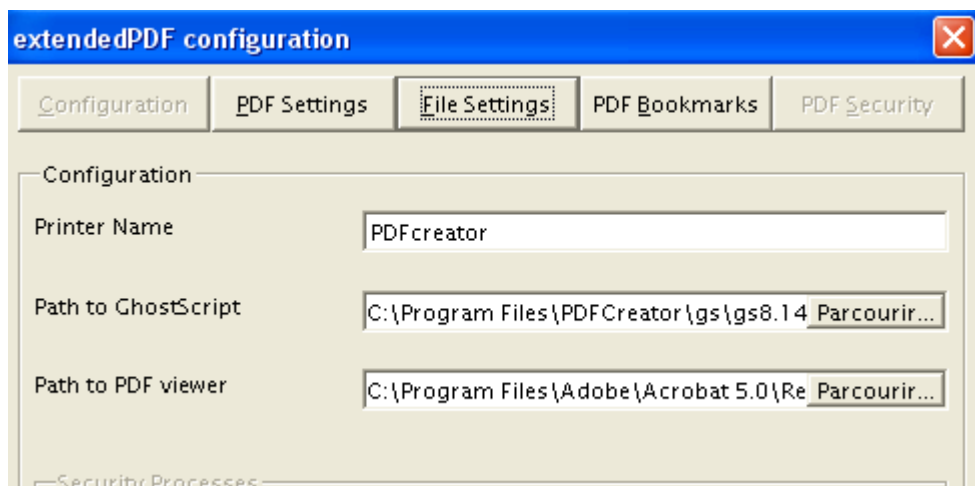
extendedPDF configuration

Configuration | PDF Settings | File Settings | PDF Bookmarks | PDF Security

Configuration

Printer Name
PDFcreator

Path to GhostScript
C:\Program Files\PDFCreator\gs\gs8.14
Parcourir...

Path to PDF viewer
C:\Program Files\Adobe\Acrobat 5.0\Re
Parcourir...

Security Processes